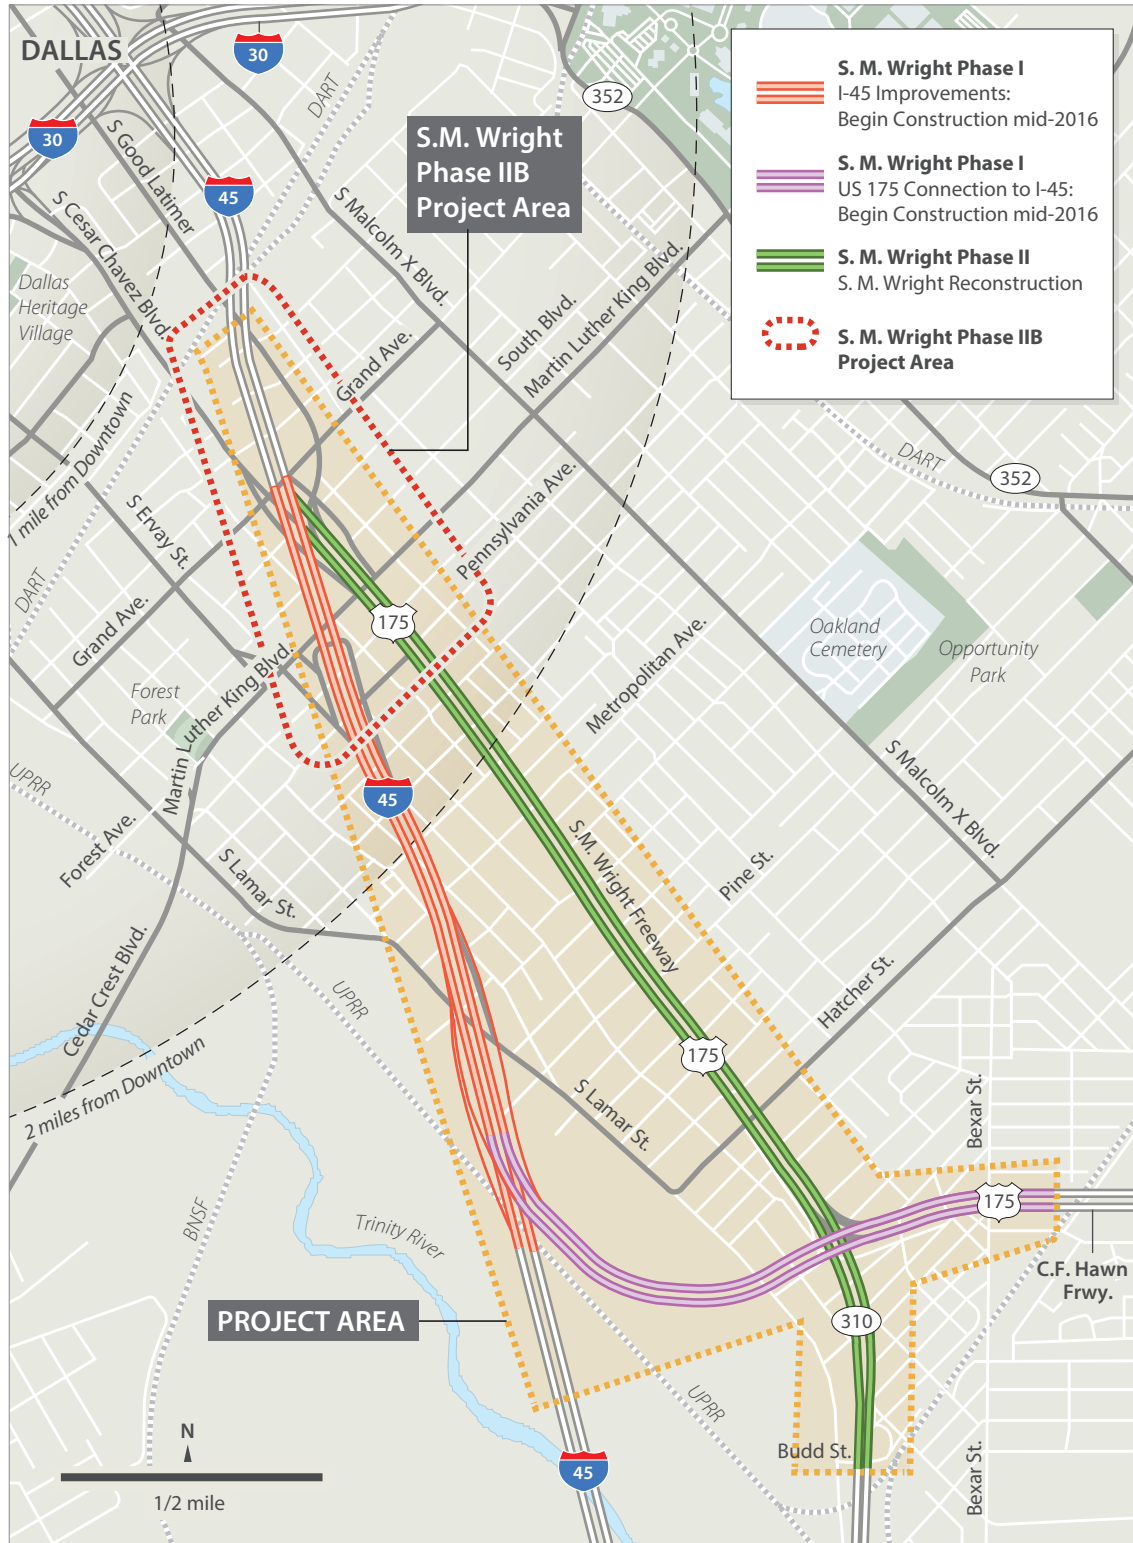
DALLAS

30

30

45

S.M. Wright Phase IIB Project Area

352

S. M. Wright Phase I
I-45 Improvements:
Begin Construction mid-2016

S. M. Wright Phase I
US 175 Connection to I-45:
Begin Construction mid-2016

S. M. Wright Phase II
S. M. Wright Reconstruction

S. M. Wright Phase IIB
Project Area

DART

S Good Latimer

S Cesar Chavez Blvd.

Dallas Heritage Village

S Malcolm X Blvd.

South Blvd.

Martin Luther King Blvd.

Grand Ave.

DART

352

1 mile from Downtown

S Ervay St.

Pennsylvania Ave.

DART

Grand Ave.

175

Oakland Cemetery

Opportunity Park

Metropolitan Ave.

Forest Park

Martin Luther King Blvd.

UPRR

45

S Malcolm X Blvd.

Forest Ave.

S Lamar St.

S.M. Wright Freeway

Pine St.

Cedar Crest Blvd.

UPRR

Hatcher St.

175

2 miles from Downtown

S Lamar St.

Bexar St.

175

BNSF

Trinity River

C.F. Hawn Frwy.

PROJECT AREA

310

UPRR

Budd St.

N

1/2 mile

45

Bexar St.